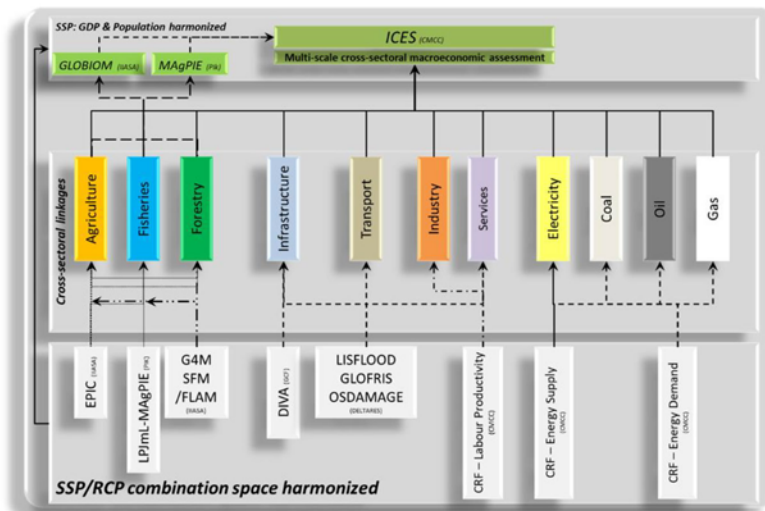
SSP: GDP & Population harmonized

ICES (CMCC)

Multi-scale cross-sectoral macroeconomic assessment

GLOBIOM (IIASA)

MAgPIE (PIK)

Cross-sectoral linkages

Agriculture

Fisheries

Forestry

Infrastructure

Transport

Industry

Services

Electricity

Coal

Oil

Gas

EPIC (IIASA)

LPJmL-MAgPIE (PIK)

G4M SFM /FLAM (IIASA)

DIVA (GCF)

LISFLOOD GLOFRIS OSDAMAGE (DELTARES)

CRF – Labour Productivity (CMCC)

CRF – Energy Supply (CMCC)

CRF – Energy Demand (CMCC)

SSP/RCP combination space harmonized